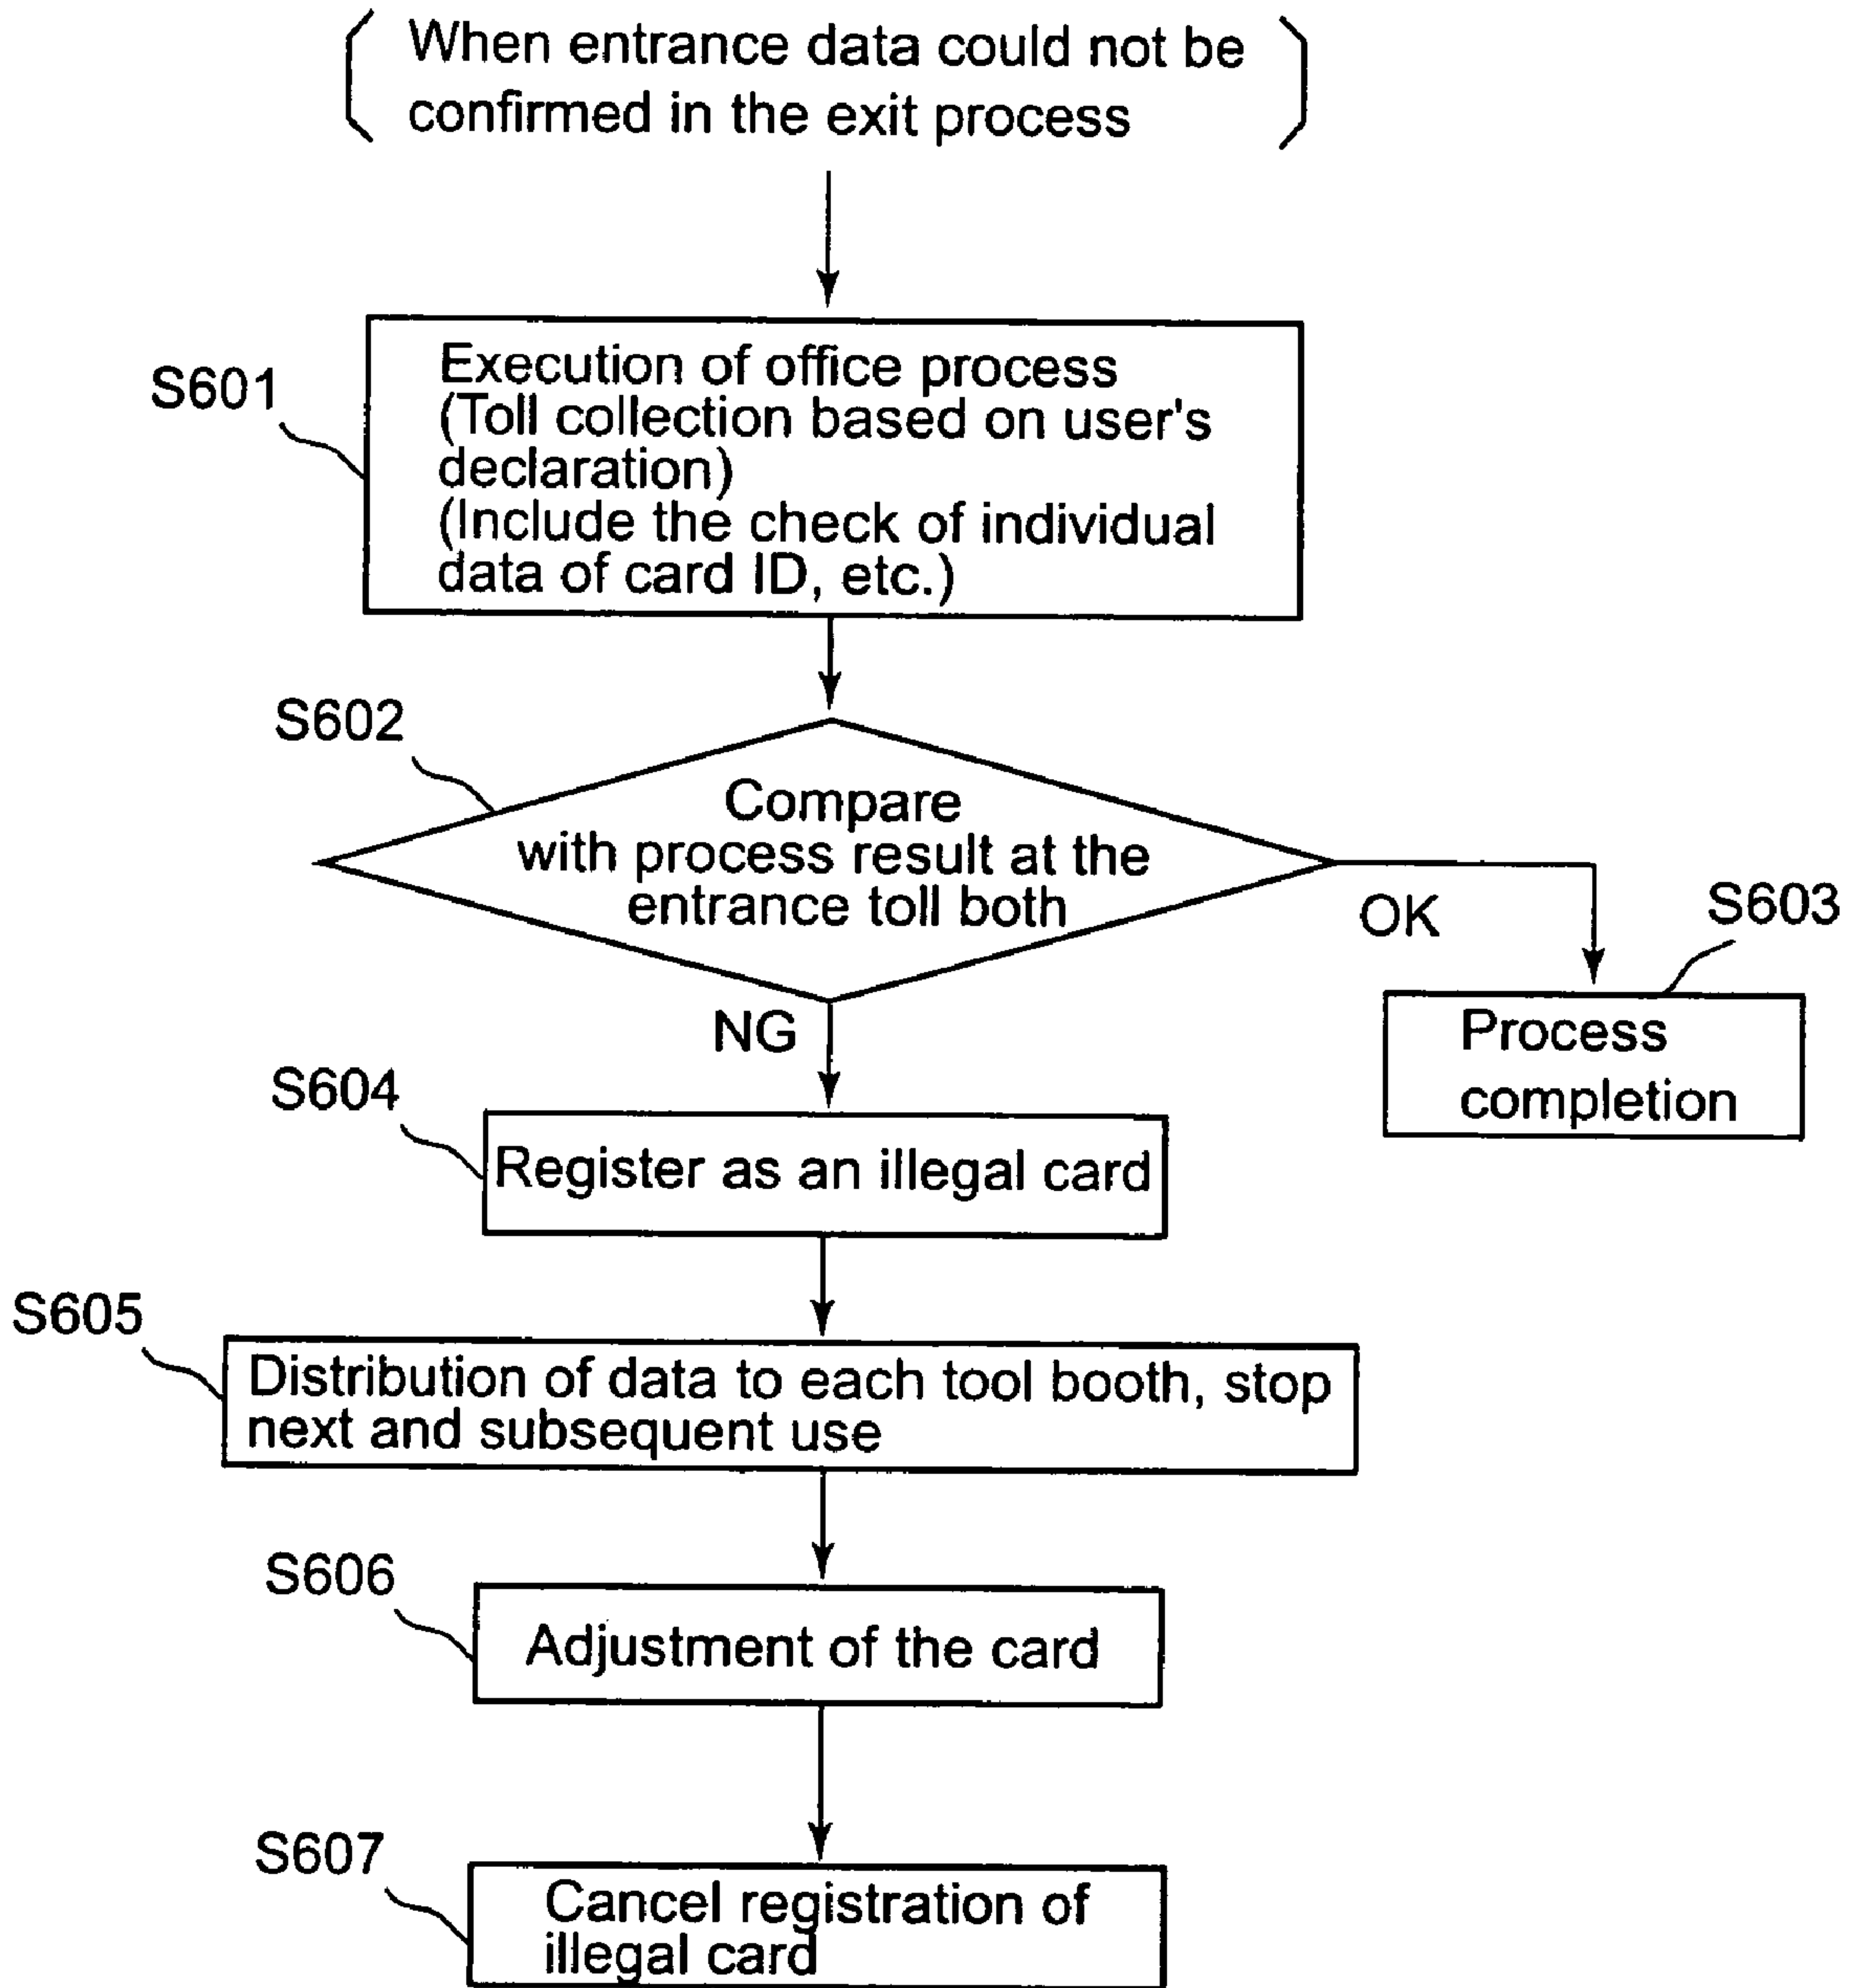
When entrance data could not be confirmed in the exit process

S601

Execution of office process
(Toll collection based on user's declaration)
(Include the check of individual data of card ID, etc.)

S602

Compare with process result at the entrance toll both

OK

S603

Process completion

NG

S604

Register as an illegal card

S605

Distribution of data to each tool booth, stop next and subsequent use

S606

Adjustment of the card

S607

Cancel registration of illegal card